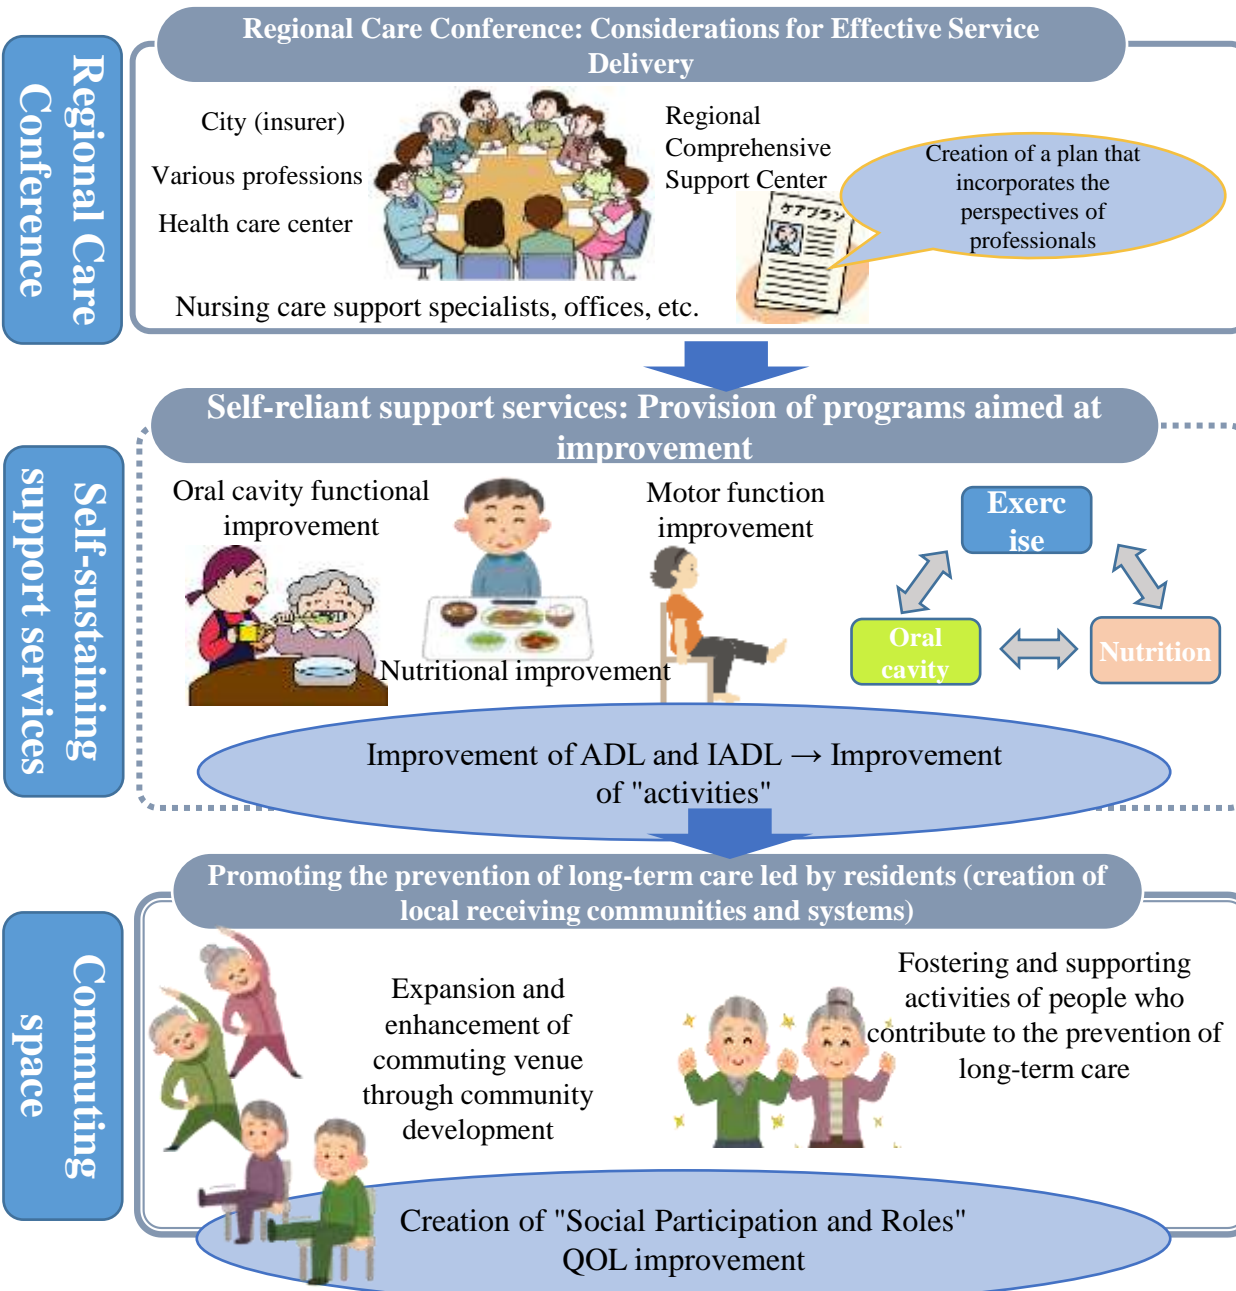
Regional Care Conference

Regional Care Conference: Considerations for Effective Service Delivery

City (insurer)

Various professions

Health care center

Regional Comprehensive Support Center

ケアプラン

Creation of a plan that incorporates the perspectives of professionals

Nursing care support specialists, offices, etc.

Self-sustaining support services

Self-reliant support services: Provision of programs aimed at improvement

Oral cavity functional improvement

Motor function improvement

Nutritional improvement

Exerc ise

Oral cavity

Nutrition

Improvement of ADL and IADL → Improvement of "activities"

Commuting space

Promoting the prevention of long-term care led by residents (creation of local receiving communities and systems)

Expansion and enhancement of commuting venue through community development

Fostering and supporting activities of people who contribute to the prevention of long-term care

Creation of "Social Participation and Roles" QOL improvement